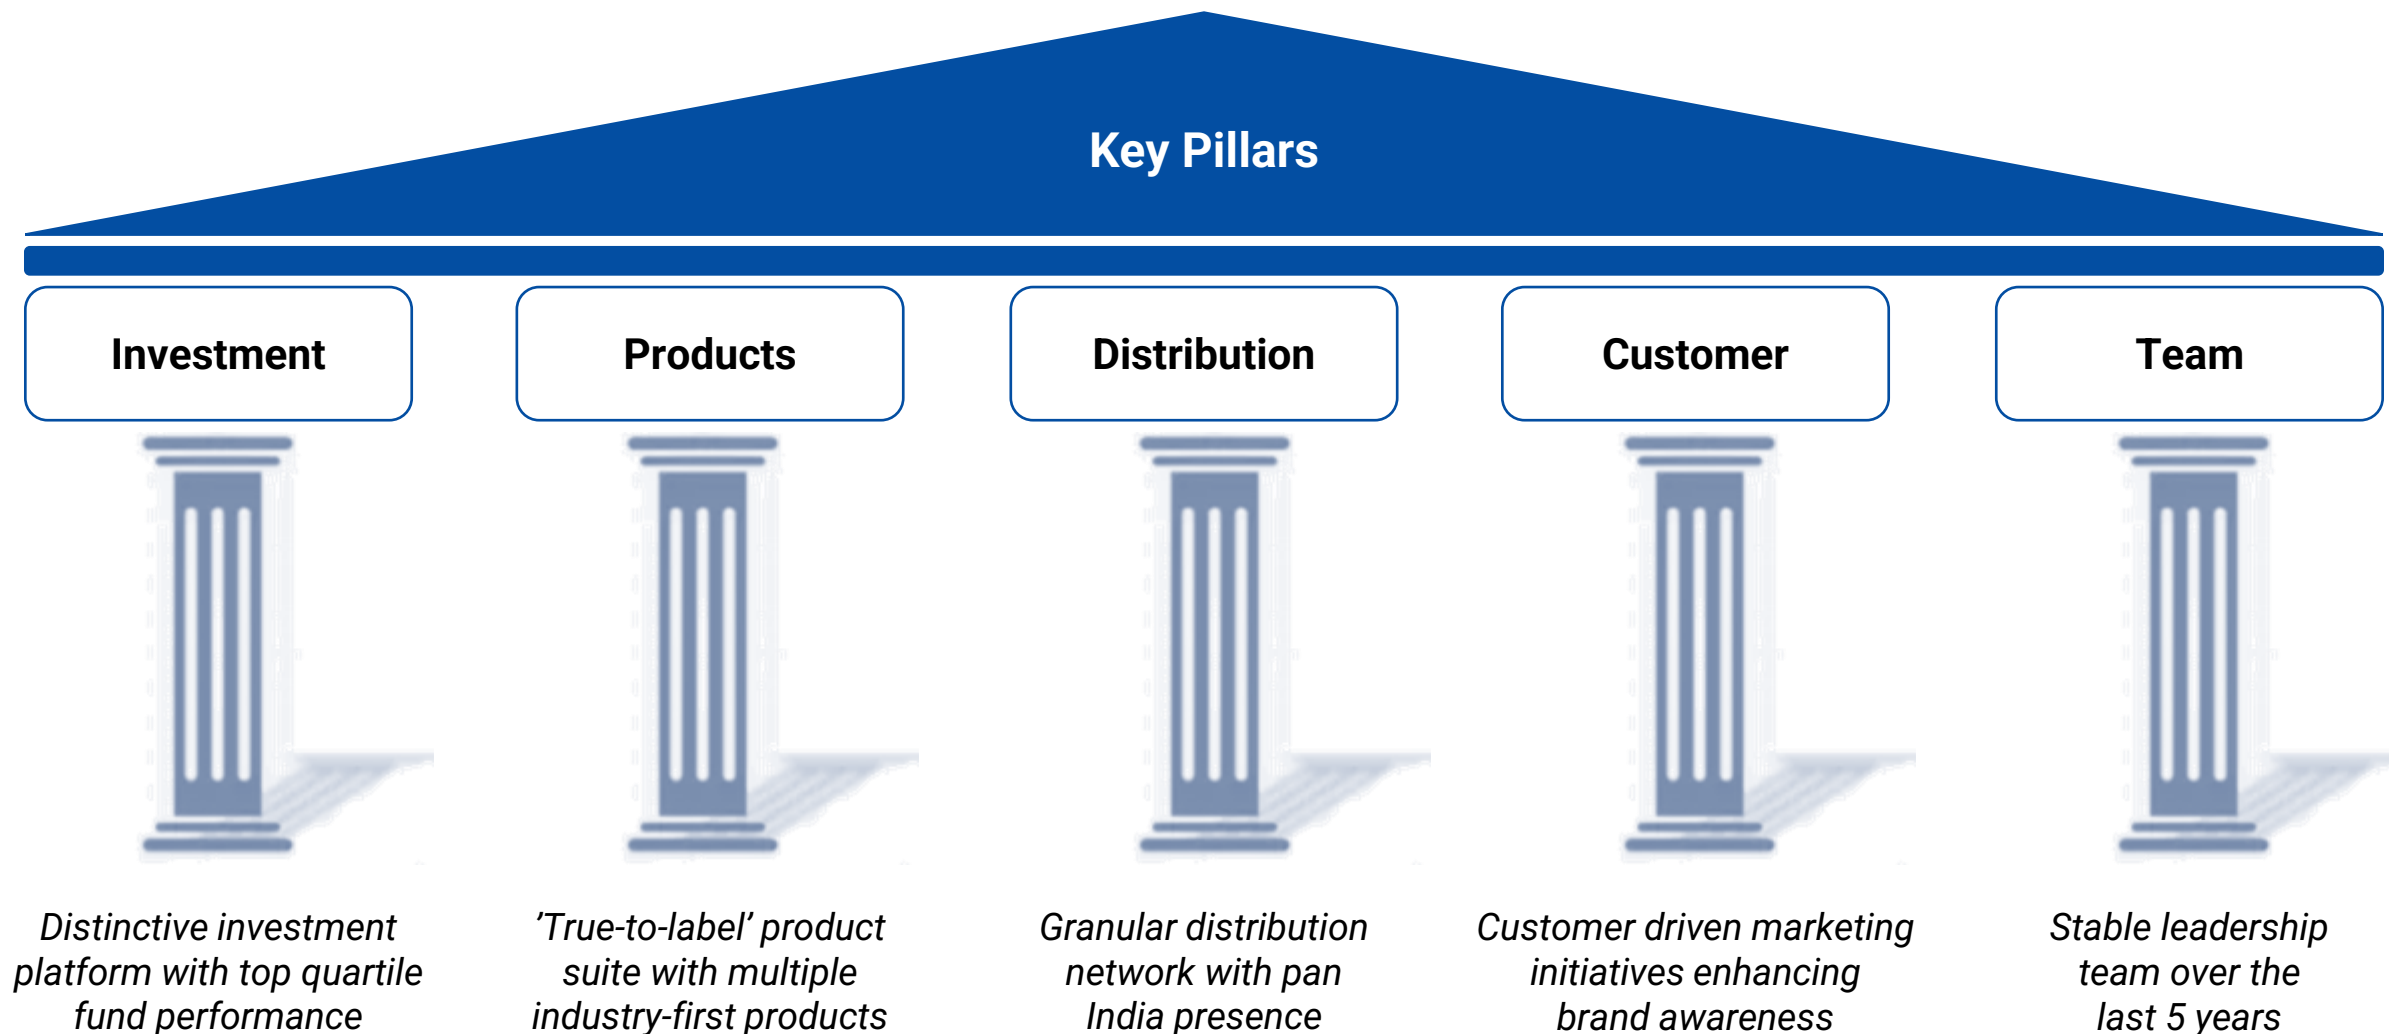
Key Pillars

Investment

Products

Distribution

Customer

Team

Distinctive investment platform with top quartile fund performance

’True-to-label’ product suite with multiple industry-first products

Granular distribution network with pan India presence

Customer driven marketing initiatives enhancing brand awareness

Stable leadership team over the last 5 years